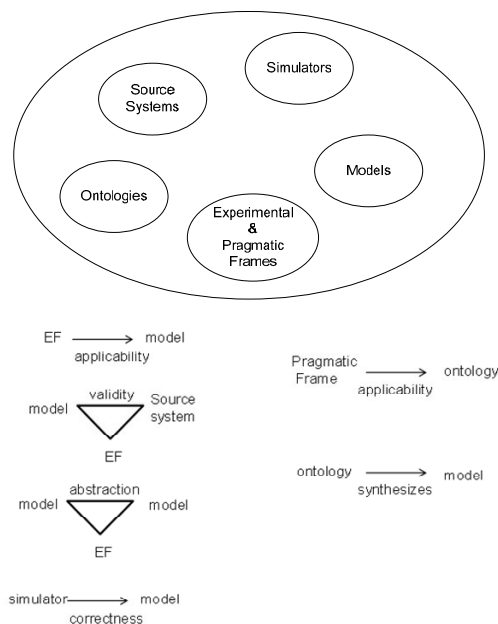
Source Systems

Simulators

Ontologies

Models

Experimental & Pragmatic Frames

EF → model
applicability

model validity Source system
EF

model abstraction model
EF

simulator → model
correctness

Pragmatic Frame → ontology
applicability

ontology → model
synthesizes